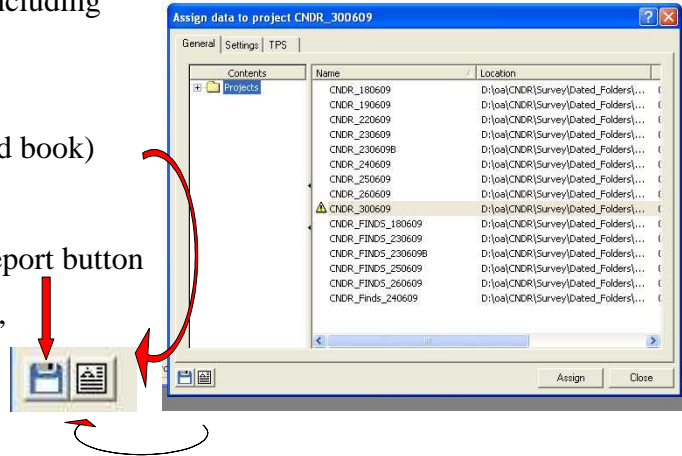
ncluding

d book)

eport button

,

Assign data to project CNDR_300609

General | Settings | TPS

Contents

Projects

| Name | Location |
|---|---|
| CNDR_180609 | D:\oa\CNDR\Survey\Dated_Folders\... |
| CNDR_190609 | D:\oa\CNDR\Survey\Dated_Folders\... |
| CNDR_220609 | D:\oa\CNDR\Survey\Dated_Folders\... |
| CNDR_230609 | D:\oa\CNDR\Survey\Dated_Folders\... |
| CNDR_230609B | D:\oa\CNDR\Survey\Dated_Folders\... |
| CNDR_240609 | D:\oa\CNDR\Survey\Dated_Folders\... |
| CNDR_250609 | D:\oa\CNDR\Survey\Dated_Folders\... |
| CNDR_260609 | D:\oa\CNDR\Survey\Dated_Folders\... |
| CNDR_300609 | D:\oa\CNDR\Survey\Dated_Folders\... |
| CNDR_FINDS_180609 | D:\oa\CNDR\Survey\Dated_Folders\... |
| CNDR_FINDS_230609 | D:\oa\CNDR\Survey\Dated_Folders\... |
| CNDR_FINDS_230609B | D:\oa\CNDR\Survey\Dated_Folders\... |
| CNDR_FINDS_250609 | D:\oa\CNDR\Survey\Dated_Folders\... |
| CNDR_FINDS_260609 | D:\oa\CNDR\Survey\Dated_Folders\... |
| CNDR_Finds_240609 | D:\oa\CNDR\Survey\Dated_Folders\... |

Assign

Close